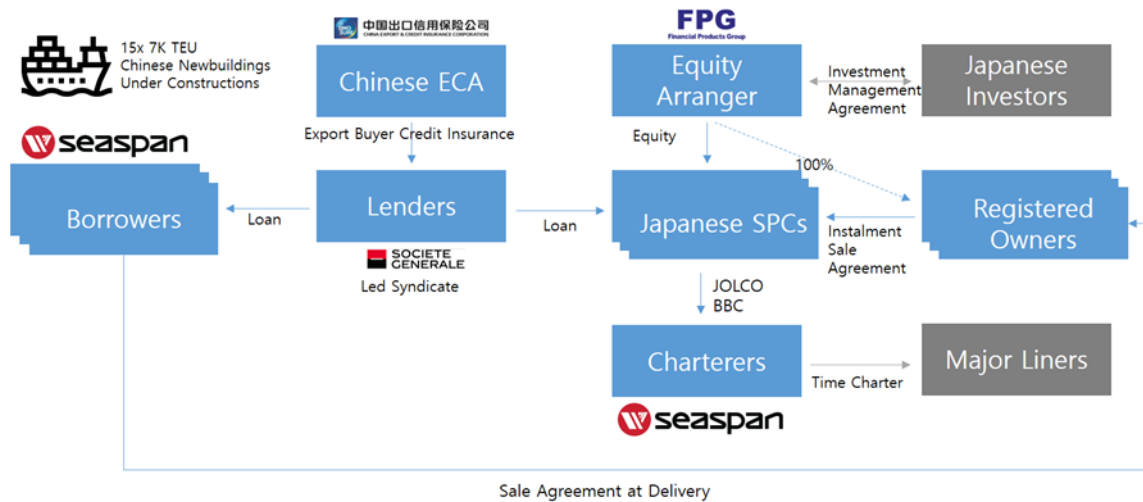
15x 7K TEU
Chinese Newbuildings
Under Constructions

中国出口信用保险公司
CHINA EXPORT & CREDIT INSURANCE CORPORATION

Chinese ECA

FPG
Financial Products Group

Equity Arranger

Investment Management Agreement

Japanese Investors

seaspan

Export Buyer Credit Insurance

Equity

100%

Borrowers

Loan

Lenders

Loan

Japanese SPCs

Instalment Sale Agreement

Registered Owners

SOCIETE GENERALE

Led Syndicate

JOLCO
BBC

Charterers

Time Charter

Major Liners

seaspan

Sale Agreement at Delivery